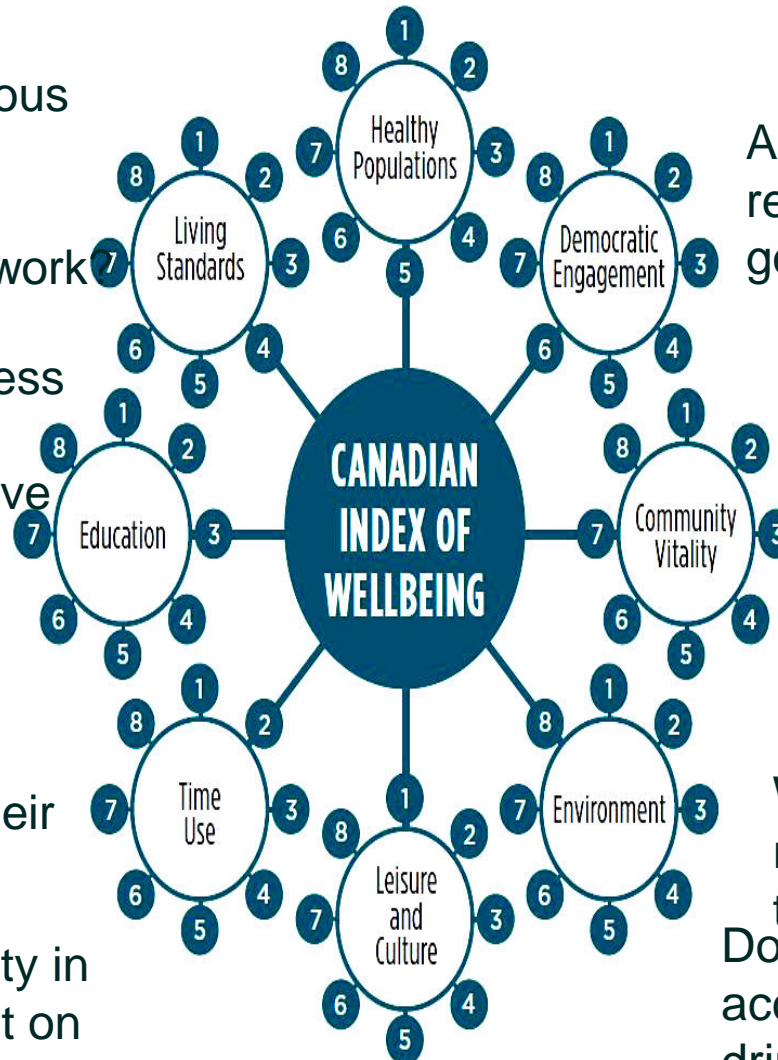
ous

work?

ess

ve

eir

ty in
t on

A
re
ge

Do
acc

Healthy Populations
1 2 3 4 5 6 7 8

Living Standards
1 2 3 4 5 6 7 8

Democratic Engagement
1 2 3 4 5 6 7 8

Education
1 2 3 4 5 6 7 8

CANADIAN INDEX OF WELLBEING

Community Vitality
1 2 3 4 5 6 7 8

Time Use
1 2 3 4 5 6 7 8

Environment
1 2 3 4 5 6 7 8

Leisure and Culture
1 2 3 4 5 6 7 8